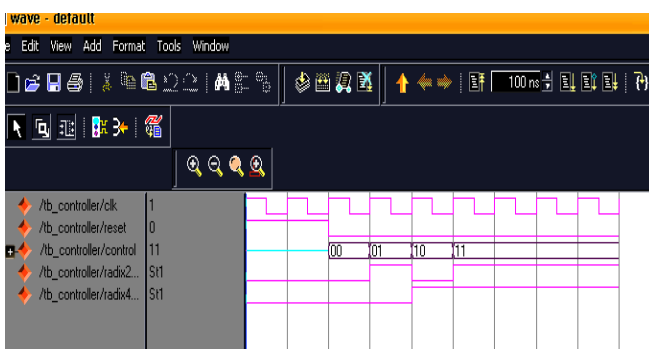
wave - default

e Edit View Add Format Tools Window

100 ns

/tb_controller/clk 1
/tb_controller/reset 0
/tb_controller/control 11
/tb_controller/radix2... St1
/tb_controller/radix4... St1

00 01 10 11